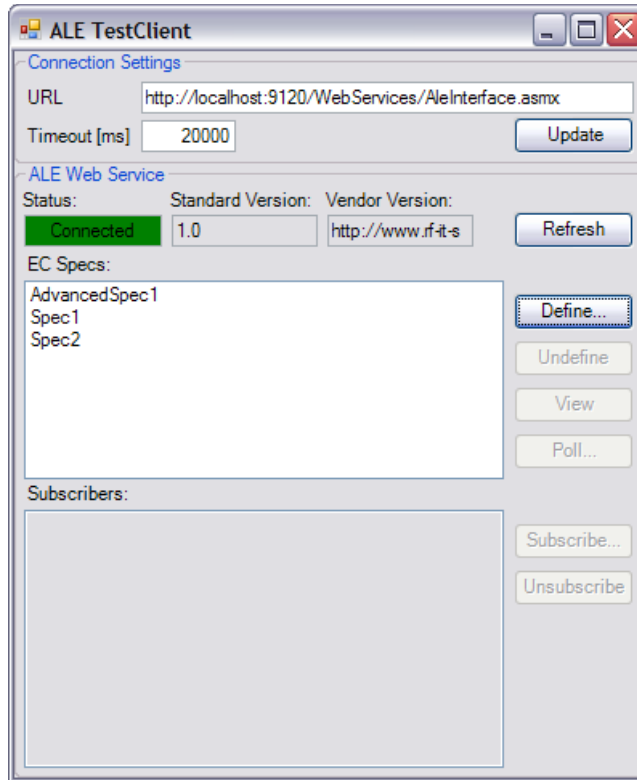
ALE TestClient

Connection Settings

URL http://localhost:9120/WebServices/AleInterface.asmx

Timeout [ms] 20000

Update

ALE Web Service

Status: Standard Version: Vendor Version:

Connected 1.0 http://www.rf-it-s

Refresh

EC Specs:

AdvancedSpec1
Spec1
Spec2

Define...

Undefine

View

Poll...

Subscribers:

Subscribe...

Unsubscribe